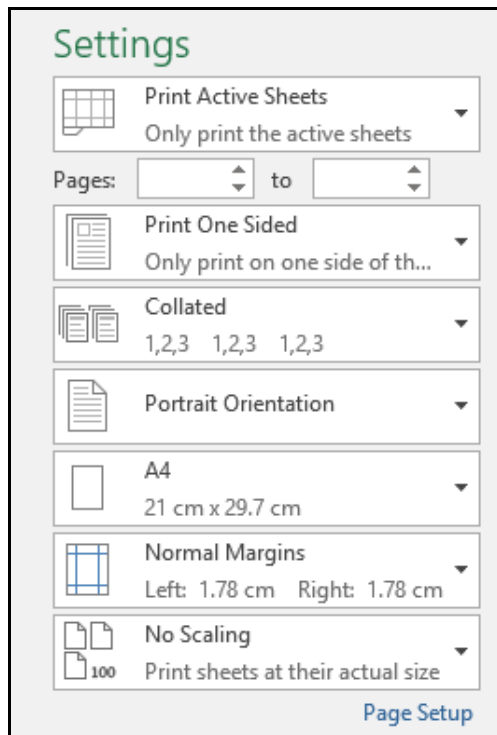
Settings

Print Active Sheets
Only print the active sheets

Pages: to

Print One Sided
Only print on one side of th...

Collated
1,2,3 1,2,3 1,2,3

Portrait Orientation

A4
21 cm x 29.7 cm

Normal Margins
Left: 1.78 cm Right: 1.78 cm

100 No Scaling
Print sheets at their actual size

Page Setup